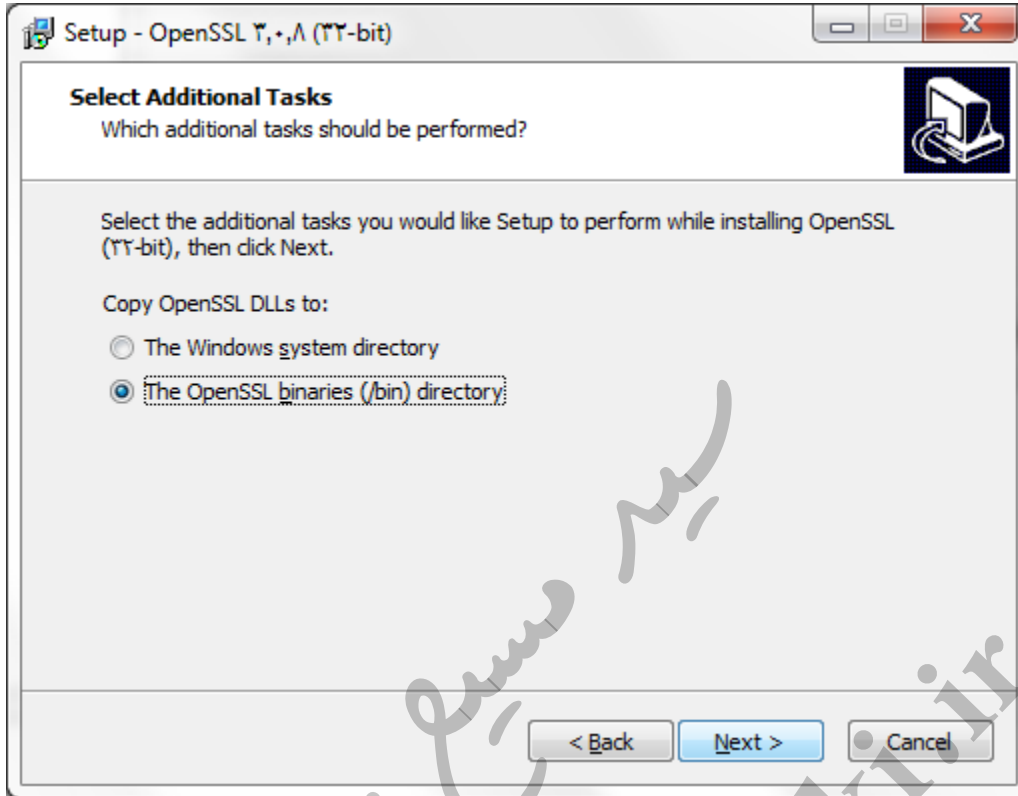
Setup - OpenSSL ۳,۰,۸ (۳۲-bit)

Select Additional Tasks
Which additional tasks should be performed?

Select the additional tasks you would like Setup to perform while installing OpenSSL (۳۲-bit), then click Next.

Copy OpenSSL DLLs to:

The Windows system directory

The OpenSSL binaries (/bin) directory

سید مسیح

.ir

< Back
Next >
Cancel